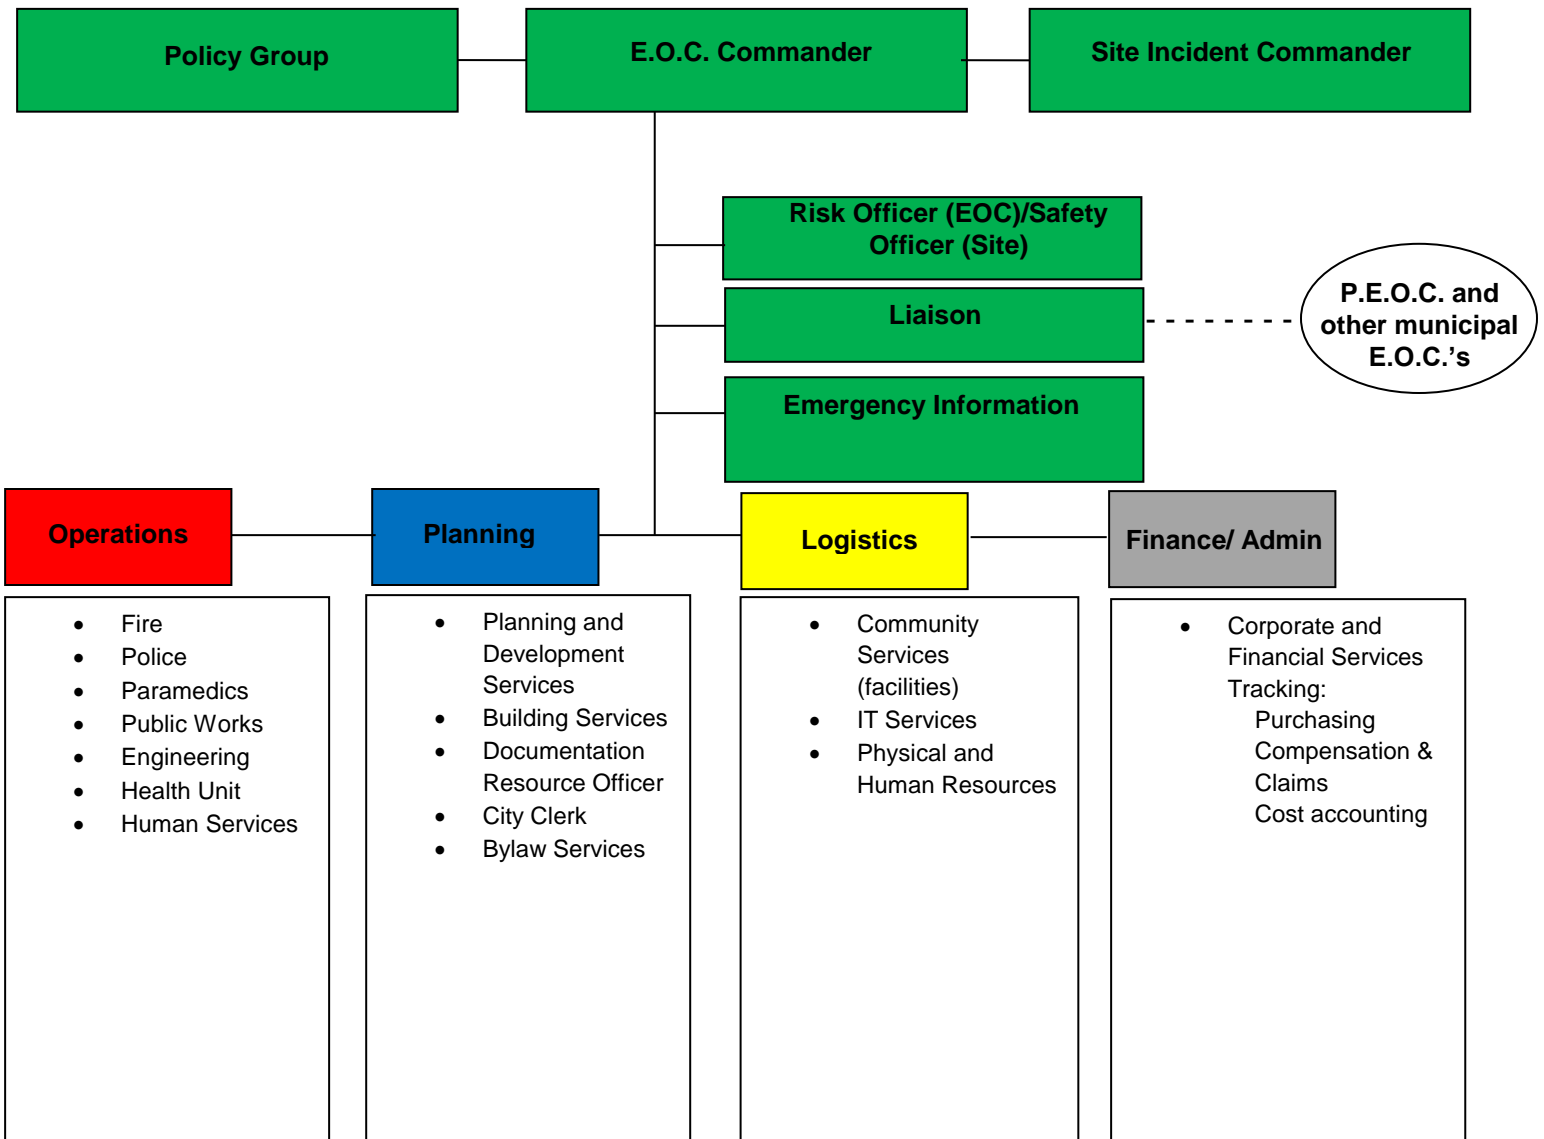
Policy Group

E.O.C. Commander

Site Incident Commander

Risk Officer (EOC)/Safety Officer (Site)

Liaison

P.E.O.C. and other municipal E.O.C.'s

Emergency Information

Operations

Planning

Logistics

Finance/ Admin

- Fire
- Police
- Paramedics
- Public Works
- Engineering
- Health Unit
- Human Services

- Planning and Development Services
- Building Services
- Documentation Resource Officer
- City Clerk
- Bylaw Services

- Community Services (facilities)
- IT Services
- Physical and Human Resources

- Corporate and Financial Services Tracking:
  Purchasing
  Compensation & Claims
  Cost accounting